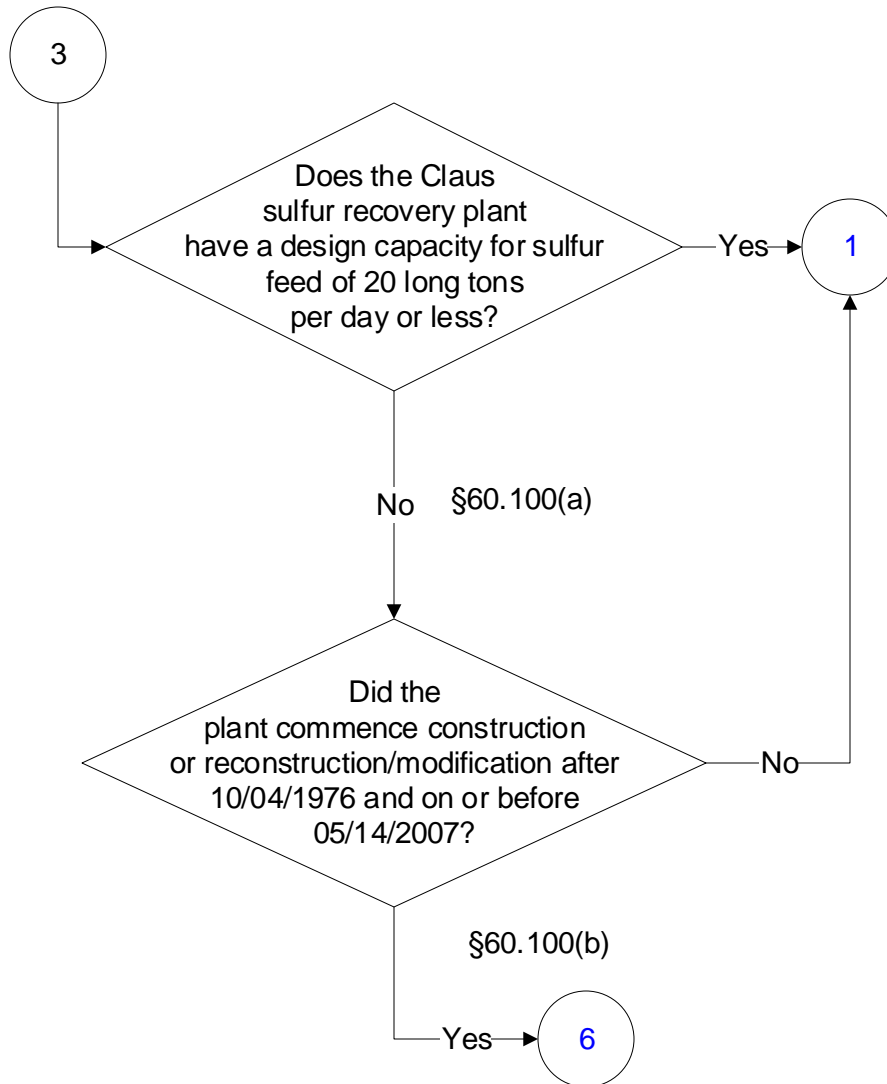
3

Does the Claus sulfur recovery plant have a design capacity for sulfur feed of 20 long tons per day or less?

Yes

1

No

§60.100(a)

Did the plant commence construction or reconstruction/modification after 10/04/1976 and on or before 05/14/2007?

No

§60.100(b)

Yes

6